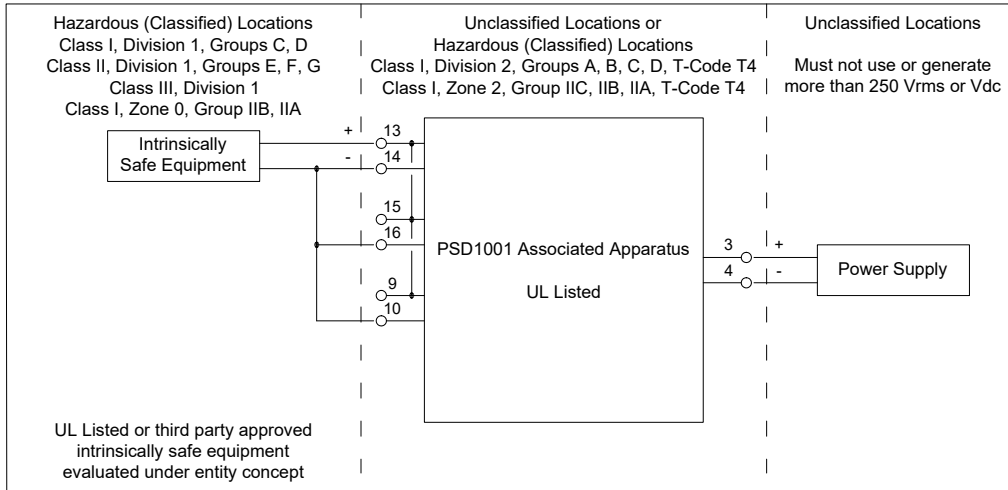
Hazardous (Classified) Locations
Class I, Division 1, Groups C, D
Class II, Division 1, Groups E, F, G
Class III, Division 1
Class I, Zone 0, Group IIB, IIA

Unclassified Locations or
Hazardous (Classified) Locations
Class I, Division 2, Groups A, B, C, D, T-Code T4
Class I, Zone 2, Group IIC, IIB, IIA, T-Code T4

Unclassified Locations

Must not use or generate more than 250 Vrms or Vdc

Intrinsically Safe Equipment

+
-
13
14
15
16
9
10

PSD1001 Associated Apparatus

UL Listed

3
4
+
-

Power Supply

UL Listed or third party approved intrinsically safe equipment evaluated under entity concept